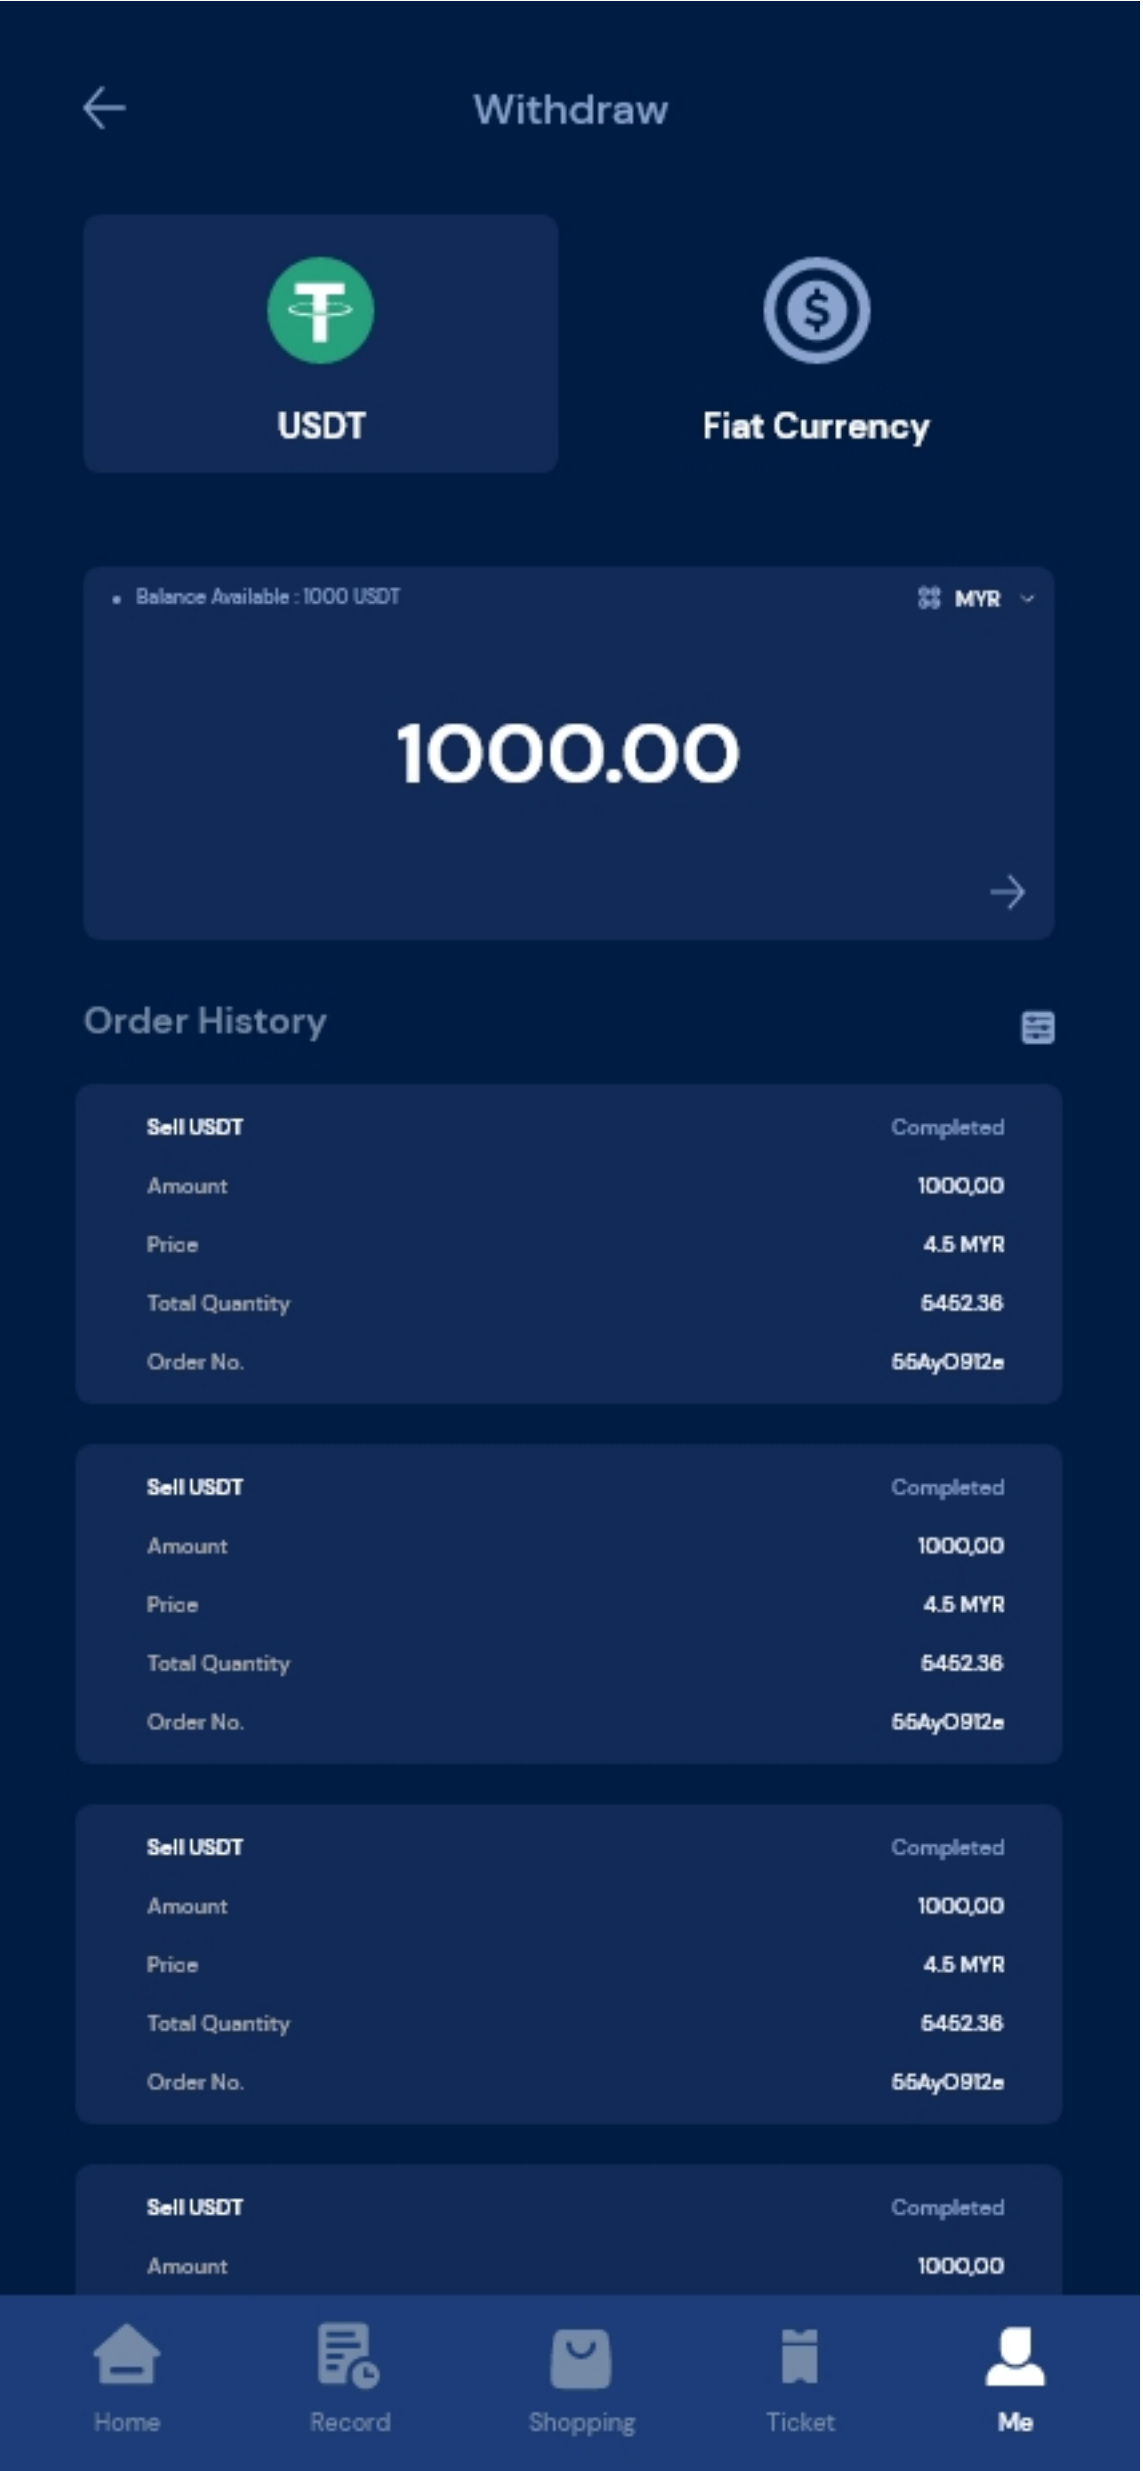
Withdraw

USDT

Fiat Currency

Balance Available : 1000 USDT

MYR

1000.00

Order History

Sell USDT Completed
Amount 1000,00
Price 4.5 MYR
Total Quantity 5452.36
Order No. 55AyO912e

Sell USDT Completed
Amount 1000,00
Price 4.5 MYR
Total Quantity 5452.36
Order No. 55AyO912e

Sell USDT Completed
Amount 1000,00
Price 4.5 MYR
Total Quantity 5452.36
Order No. 55AyO912e

Sell USDT Completed
Amount 1000,00

Home Record Shopping Ticket Me